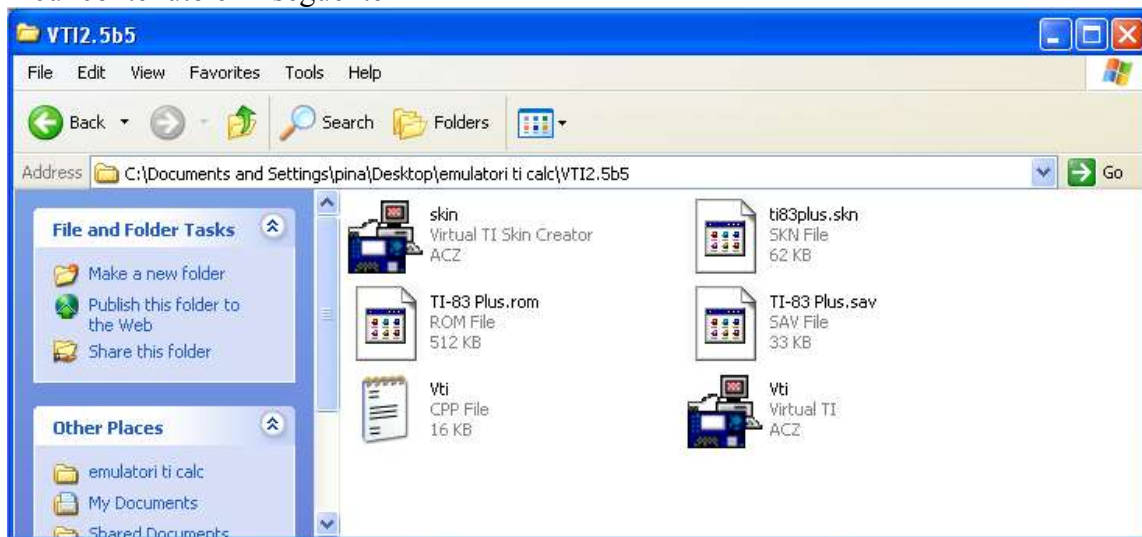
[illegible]

VTI2.5b5

File Edit View Favorites Tools Help

Back Search Folders

Address C:\Documents and Settings\pina\Desktop\emulatori ti calc\VTI2.5b5 Go

File and Folder Tasks

Make a new folder
Publish this folder to the Web
Share this folder

Other Places

emulatori ti calc
My Documents
Shared Documents

skin
Virtual TI Skin Creator
ACZ

ti83plus.skn
SKN File
62 KB

TI-83 Plus.rom
ROM File
512 KB

TI-83 Plus.sav
SAV File
33 KB

Vti
CPP File
16 KB

Vti
Virtual TI
ACZ